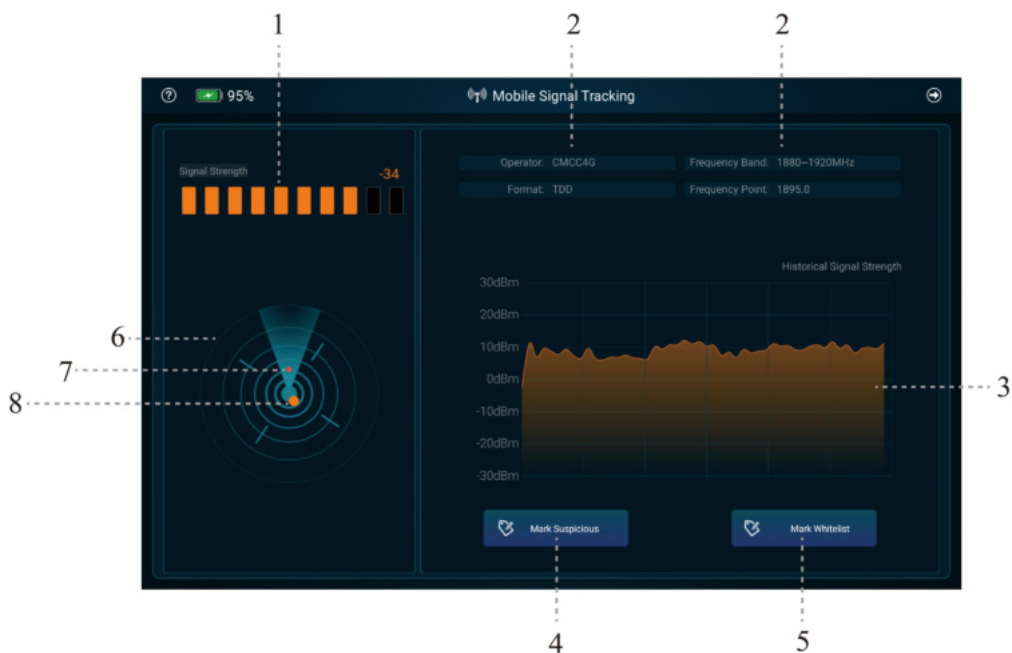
1
2
2

95%
Mobile Signal Tracking

Signal Strength
-34

Operator: CMCC4G
Frequency Band: 1880~1920MHz
Format: TDD
Frequency Point: 1895.0

Historical Signal Strength
30dBm
20dBm
10dBm
0dBm
-10dBm
-20dBm
-30dBm

6
7
8
3

Mark Suspicious
Mark Whitelist

4
5